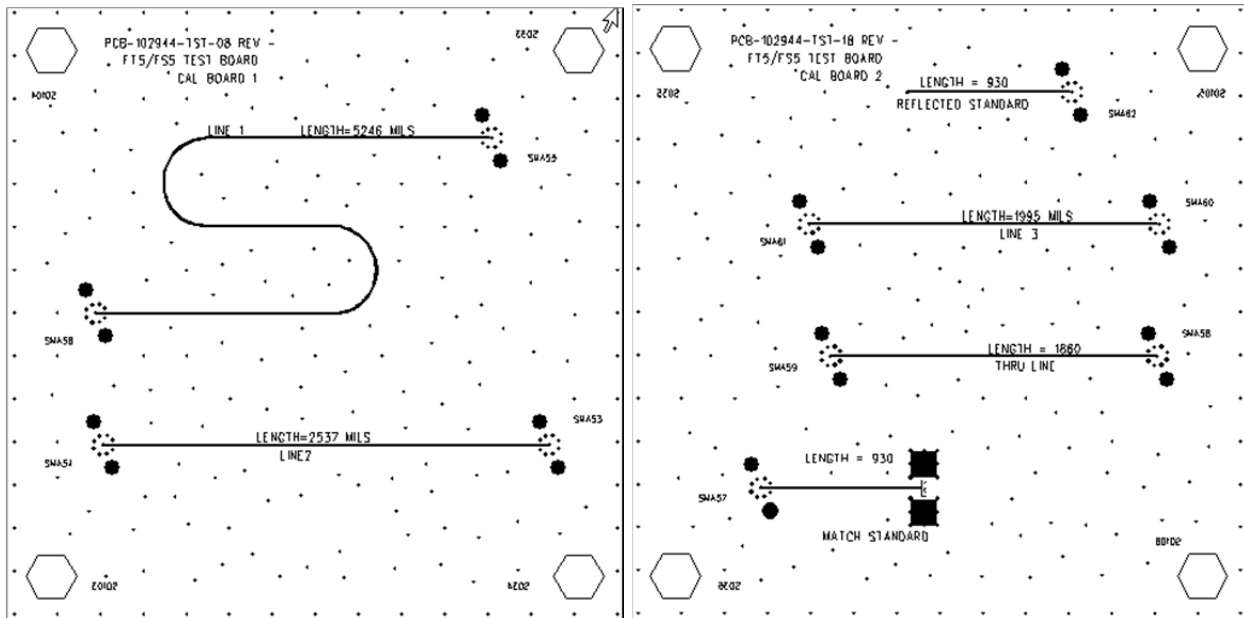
PCB-102944-TST-08 REV -
FT5/FS5 TEST BOARD
CAL BOARD 1

S0104

S0103

LINE 1 LENGTH=5246 MILS

SMA55

SMA56

LENGTH=2537 MILS
LINE2

SMA53

SMA54

S0102

S0101

PCB-102944-TST-18 REV -
FT5/FS5 TEST BOARD
CAL BOARD 2

S0105

S0107

LENGTH = 930
REFLECTED STANDARD

SMA62

SMA60

LENGTH=1995 MILS
LINE 3

SMA61

SMA58

LENGTH = 1860
THRU LINE

SMA59

LENGTH = 930

SMA57

MATCH STANDARD

S0108

S0106